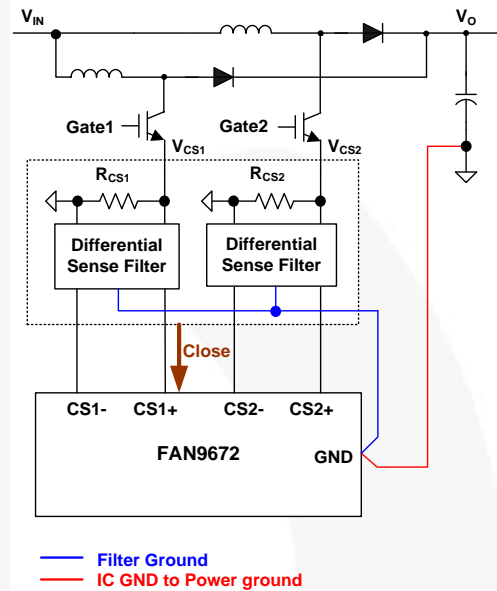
$V_{IN}$

$V_O$

Gate1

$V_{CS1}$

Gate2

$V_{CS2}$

$R_{CS1}$

$R_{CS2}$

Differential Sense Filter

Differential Sense Filter

Close

CS1-

CS1+

CS2-

CS2+

FAN9672

GND

Filter Ground

IC GND to Power ground